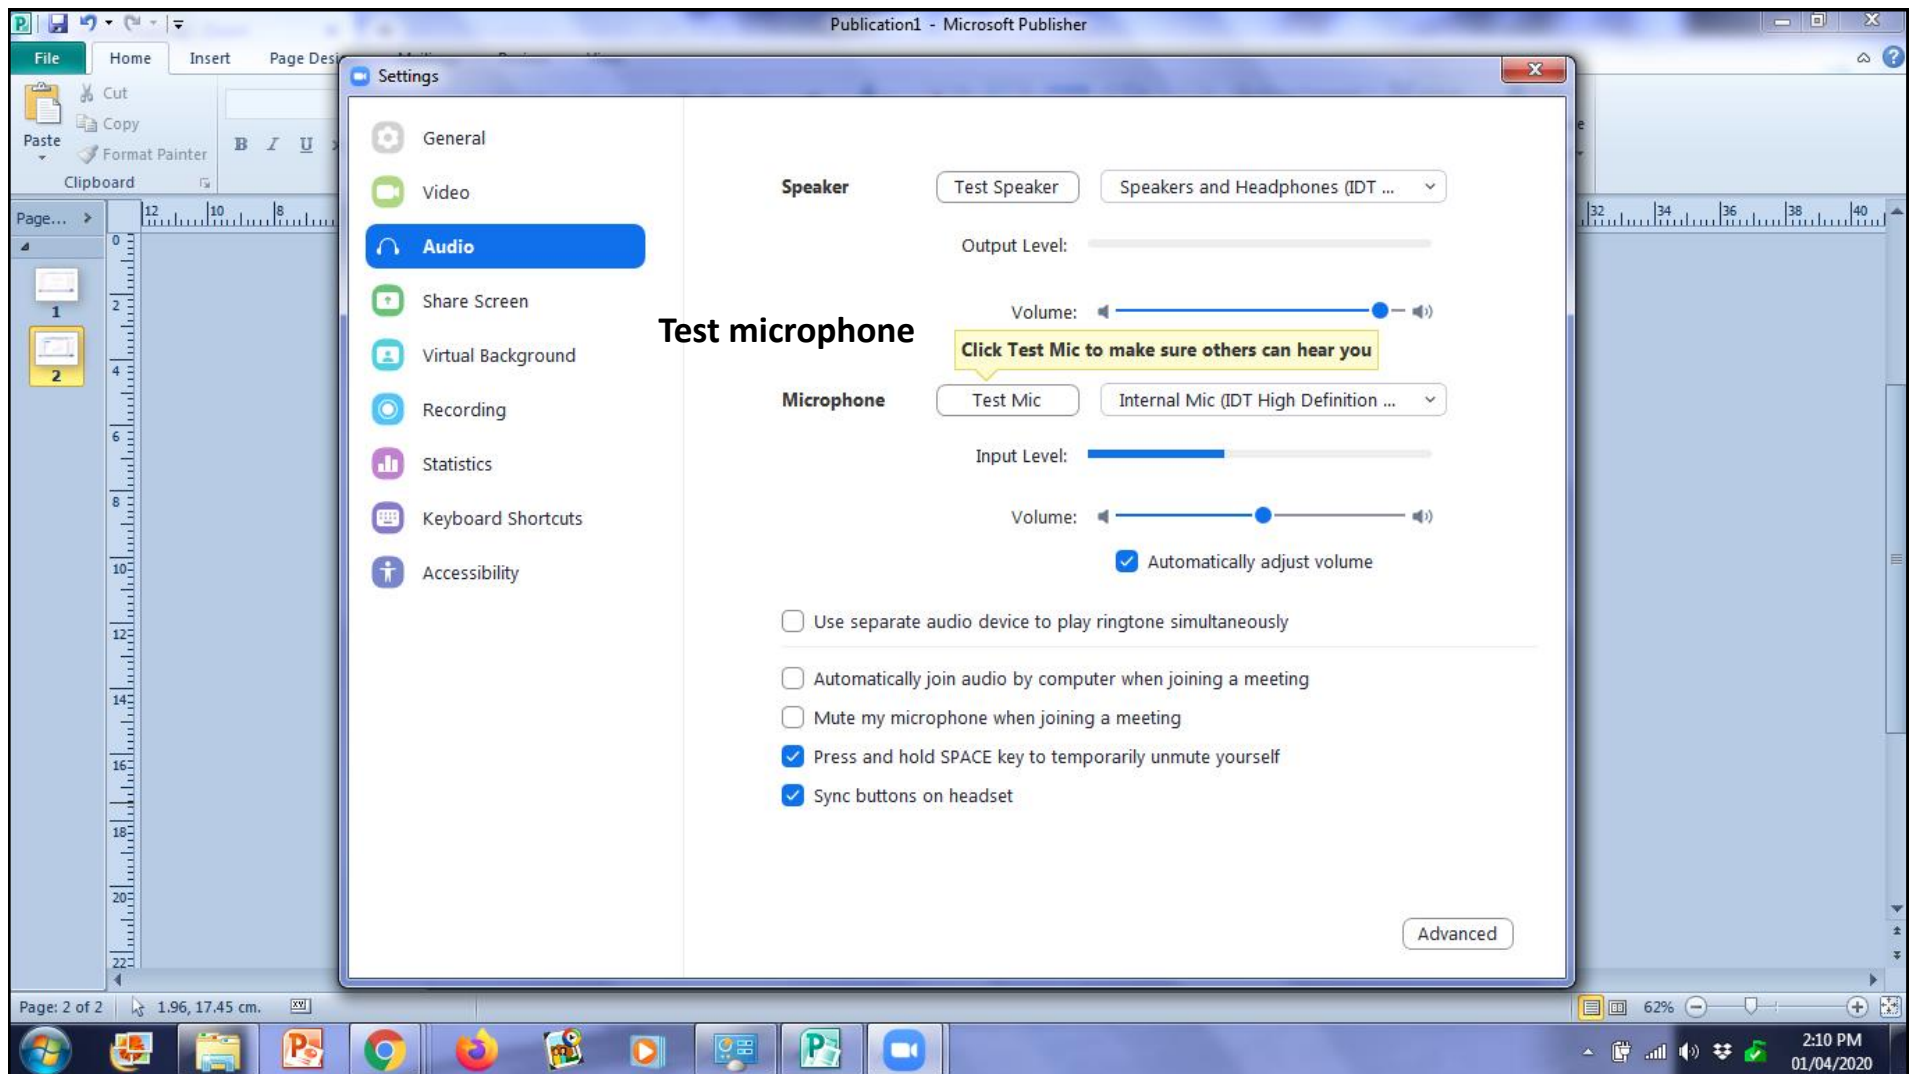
Publication1 - Microsoft Publisher

File
Home
Insert
Page Desi

Cut
Copy
Paste
Format Painter
Clipboard

Page... >

Settings

General
Video
Audio
Share Screen
Virtual Background
Recording
Statistics
Keyboard Shortcuts
Accessibility

Test microphone

Speaker
Test Speaker
Speakers and Headphones (IDT ...
Output Level:
Volume:

Click Test Mic to make sure others can hear you

Microphone
Test Mic
Internal Mic (IDT High Definition ...
Input Level:
Volume:
Automatically adjust volume

Use separate audio device to play ringtone simultaneously

Automatically join audio by computer when joining a meeting
Mute my microphone when joining a meeting
Press and hold SPACE key to temporarily unmute yourself
Sync buttons on headset

Advanced

Page: 2 of 2
1.96, 17.45 cm.
62%

2:10 PM
01/04/2020